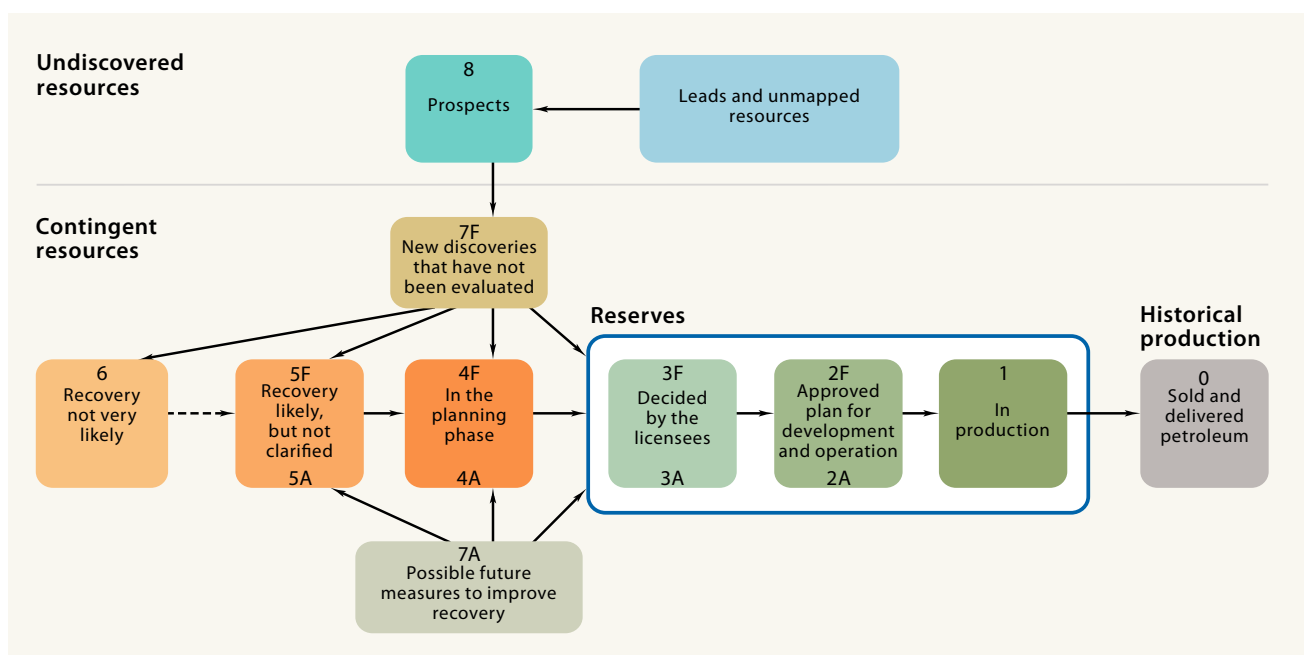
Undiscovered resources

8
Prospects

Leads and unmapped resources

Contingent resources

7F
New discoveries that have not been evaluated

Reserves

Historical production

6
Recovery not very likely

5F
Recovery likely, but not clarified
5A

4F
In the planning phase
4A

3F
Decided by the licensees
3A

2F
Approved plan for development and operation
2A

1
In production

0
Sold and delivered petroleum

7A
Possible future measures to improve recovery